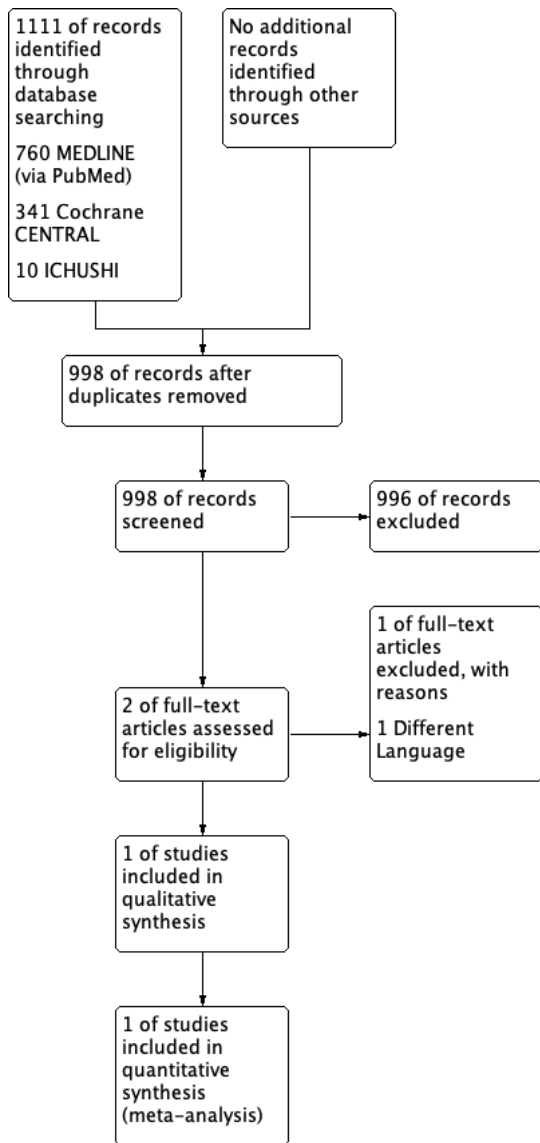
1111 of records identified through database searching

760 MEDLINE (via PubMed)

341 Cochrane CENTRAL

10 ICHUSHI

No additional records identified through other sources

998 of records after duplicates removed

998 of records screened

996 of records excluded

2 of full-text articles assessed for eligibility

1 of full-text articles excluded, with reasons

1 Different Language

1 of studies included in qualitative synthesis

1 of studies included in quantitative synthesis (meta-analysis)